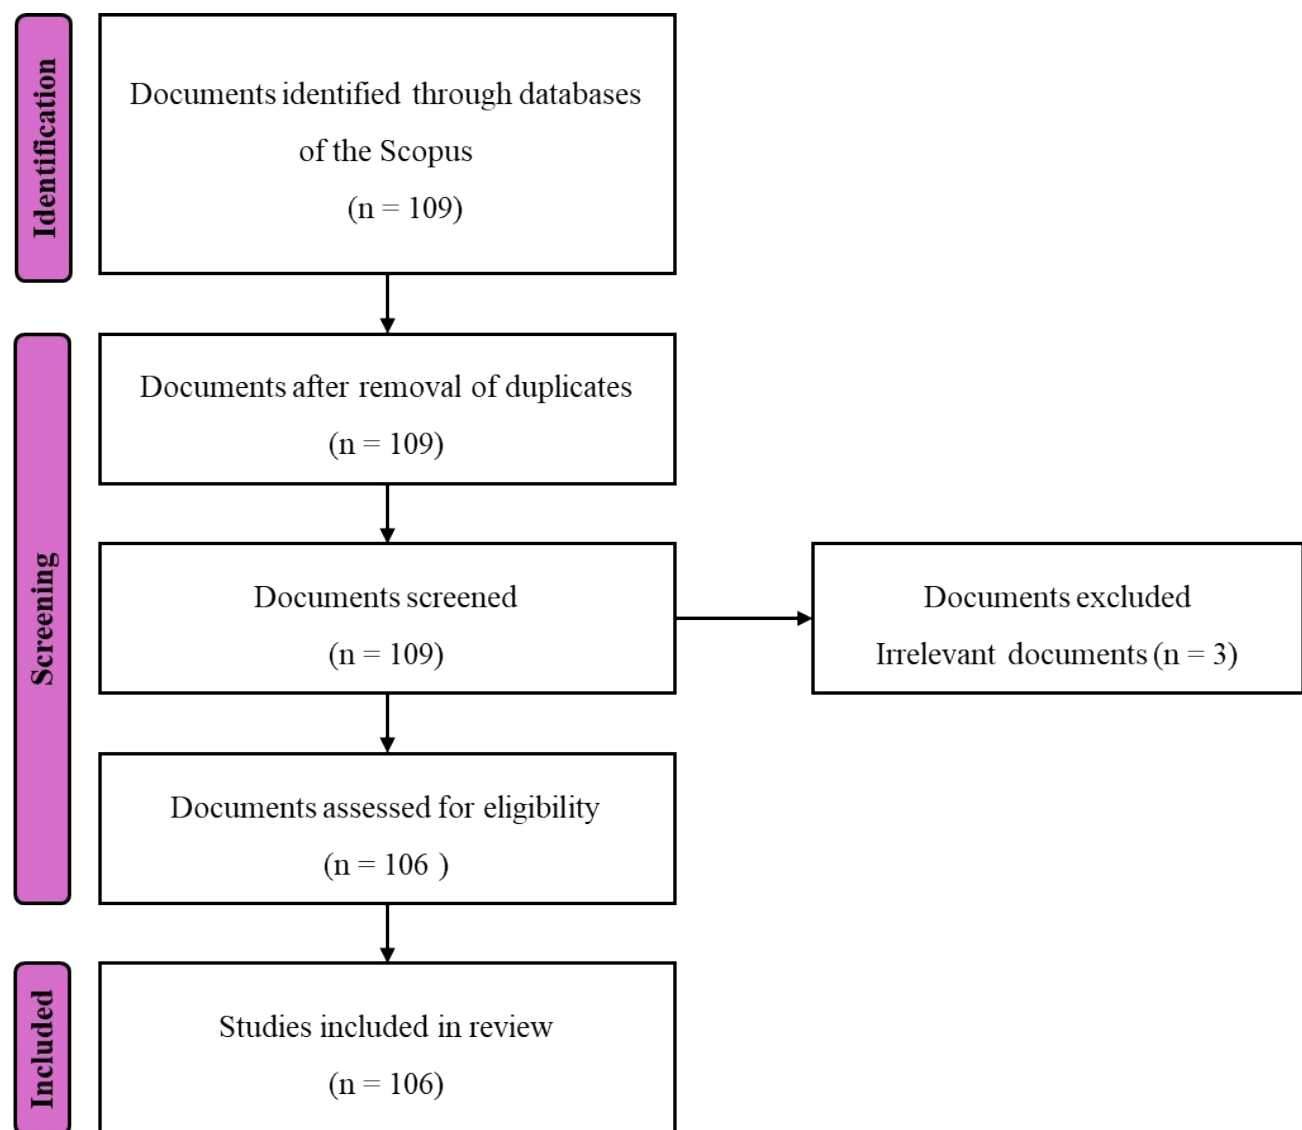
Identification

Documents identified through databases of the Scopus
(n = 109)

Screening

Documents after removal of duplicates
(n = 109)

Documents screened
(n = 109)

Documents excluded
Irrelevant documents (n = 3)

Documents assessed for eligibility
(n = 106 )

Included

Studies included in review
(n = 106)